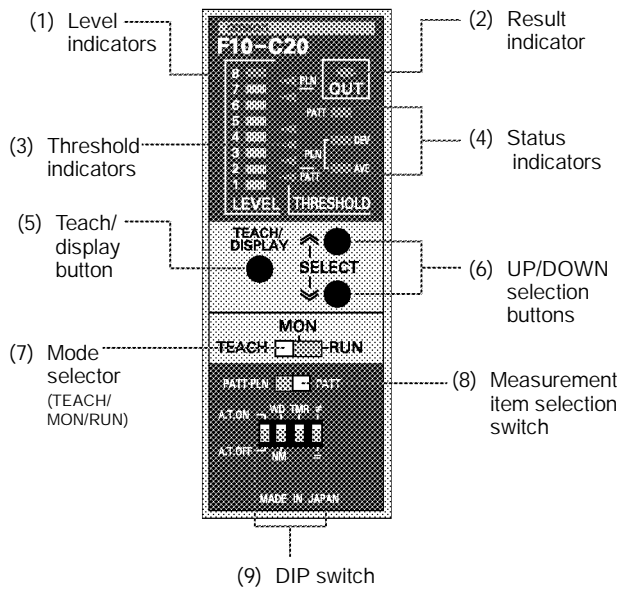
(1) Level indicators

(2) Result indicator

F10-C20

8
7
6
5
4
3
2
1
LEVEL

PLN
OUT
PATT
DIFF
PLN
AVE
PATT
THRESHOLD

(3) Threshold indicators

(4) Status indicators

(5) Teach/ display button

TEACH/ DISPLAY

SELECT

(6) UP/DOWN selection buttons

MON
TEACH RUN

(7) Mode selector (TEACH/ MON/RUN)

PATT-PLN PATT

(8) Measurement item selection switch

A.T.ON WD TMR
A.T.OFF NM

MADE IN JAPAN

(9) DIP switch